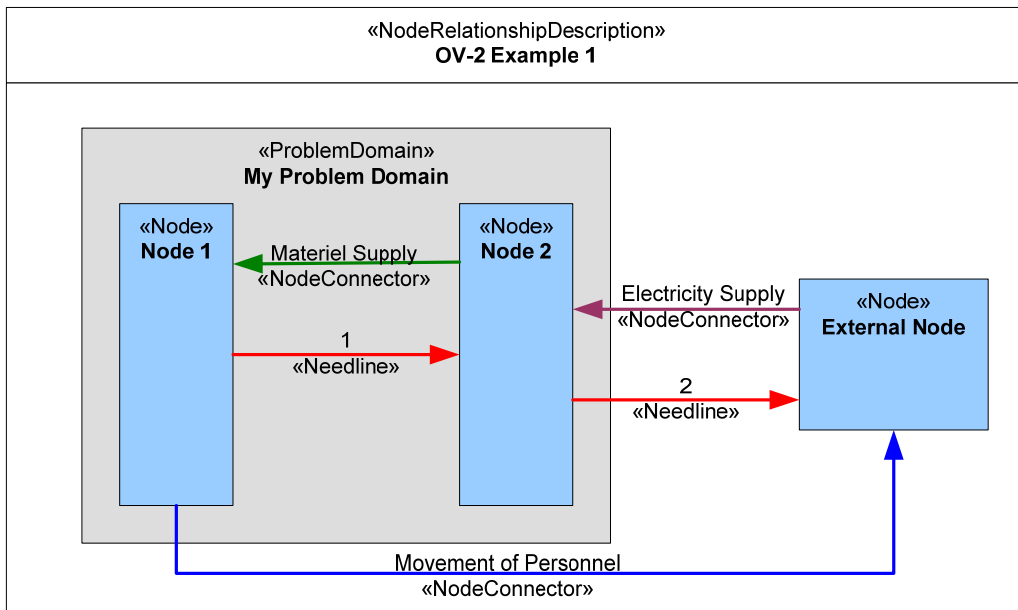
«NodeRelationshipDescription»
**OV-2 Example 1**

«ProblemDomain»
**My Problem Domain**

«Node»
**Node 1**

«Node»
**Node 2**

Materiel Supply
«NodeConnector»

1
«Needline»

Electricity Supply
«NodeConnector»

«Node»
**External Node**

2
«Needline»

Movement of Personnel
«NodeConnector»